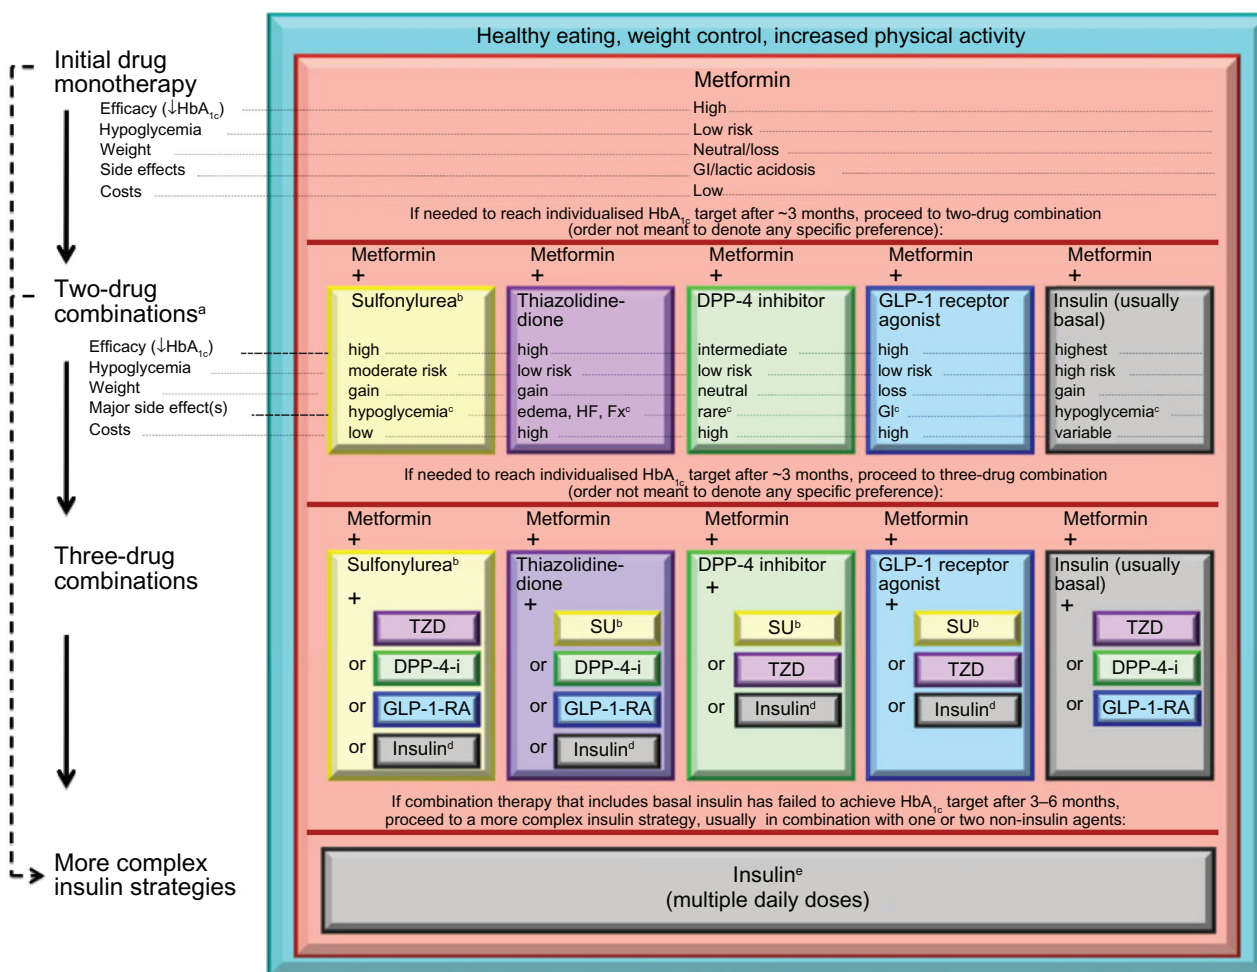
Initial drug monotherapy
Efficacy (↓$HbA_{1c}$)
Hypoglycemia
Weight
Side effects
Costs

Two-drug combinations$^a$
Efficacy (↓$HbA_{1c}$)
Hypoglycemia
Weight
Major side effect(s)
Costs

Three-drug combinations

More complex insulin strategies

Healthy eating, weight control, increased physical activity

Metformin
High
Low risk
Neutral/loss
GI/lactic acidosis
Low

If needed to reach individualised $HbA_{1c}$ target after ~3 months, proceed to two-drug combination (order not meant to denote any specific preference):

| Metformin + Sulfonylurea$^b$ | Metformin + Thiazolidinedione | Metformin + DPP-4 inhibitor | Metformin + GLP-1 receptor agonist | Metformin + Insulin (usually basal) |
|---|---|---|---|---|
| high | high | intermediate | high | highest |
| moderate risk | low risk | low risk | low risk | high risk |
| gain | gain | neutral | loss | gain |
| hypoglycemia$^c$ | edema, HF, Fx$^c$ | rare$^c$ | GI$^c$ | hypoglycemia$^c$ |
| low | high | high | high | variable |

If needed to reach individualised $HbA_{1c}$ target after ~3 months, proceed to three-drug combination (order not meant to denote any specific preference):

Metformin + Sulfonylurea$^b$ + TZD or DPP-4-i or GLP-1-RA or Insulin$^d$

Metformin + Thiazolidinedione + SU$^b$ or DPP-4-i or GLP-1-RA or Insulin$^d$

Metformin + DPP-4 inhibitor + SU$^b$ or TZD or Insulin$^d$

Metformin + GLP-1 receptor agonist + SU$^b$ or TZD or Insulin$^d$

Metformin + Insulin (usually basal) + TZD or DPP-4-i or GLP-1-RA

If combination therapy that includes basal insulin has failed to achieve $HbA_{1c}$ target after 3–6 months, proceed to a more complex insulin strategy, usually in combination with one or two non-insulin agents:

Insulin$^e$
(multiple daily doses)